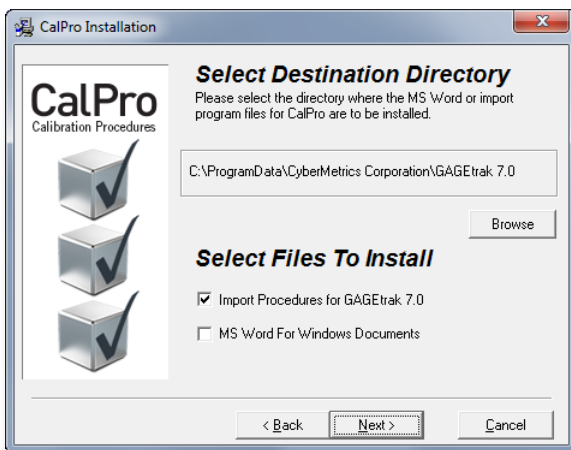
CalPro Installation

CalPro
Calibration Procedures

Select Destination Directory
Please select the directory where the MS Word or import program files for CalPro are to be installed.

C:\ProgramData\CyberMetrics Corporation\GAGEtrak 7.0

Browse

Select Files To Install

☑ Import Procedures for GAGEtrak 7.0

☐ MS Word For Windows Documents

< Back
Next >
Cancel